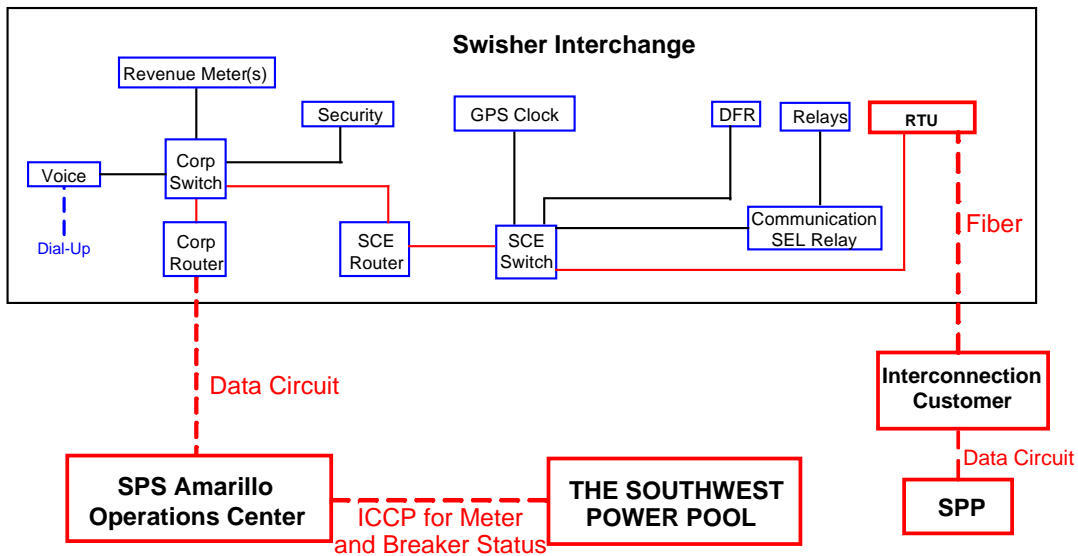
Swisher Interchange

Revenue Meter(s)

Security

GPS Clock

DFR

Relays

RTU

Voice

Corp Switch

Dial-Up

Corp Router

SCE Router

SCE Switch

Communication SEL Relay

Fiber

Data Circuit

Interconnection Customer

Data Circuit

SPS Amarillo Operations Center

THE SOUTHWEST POWER POOL

ICCP for Meter and Breaker Status

SPP